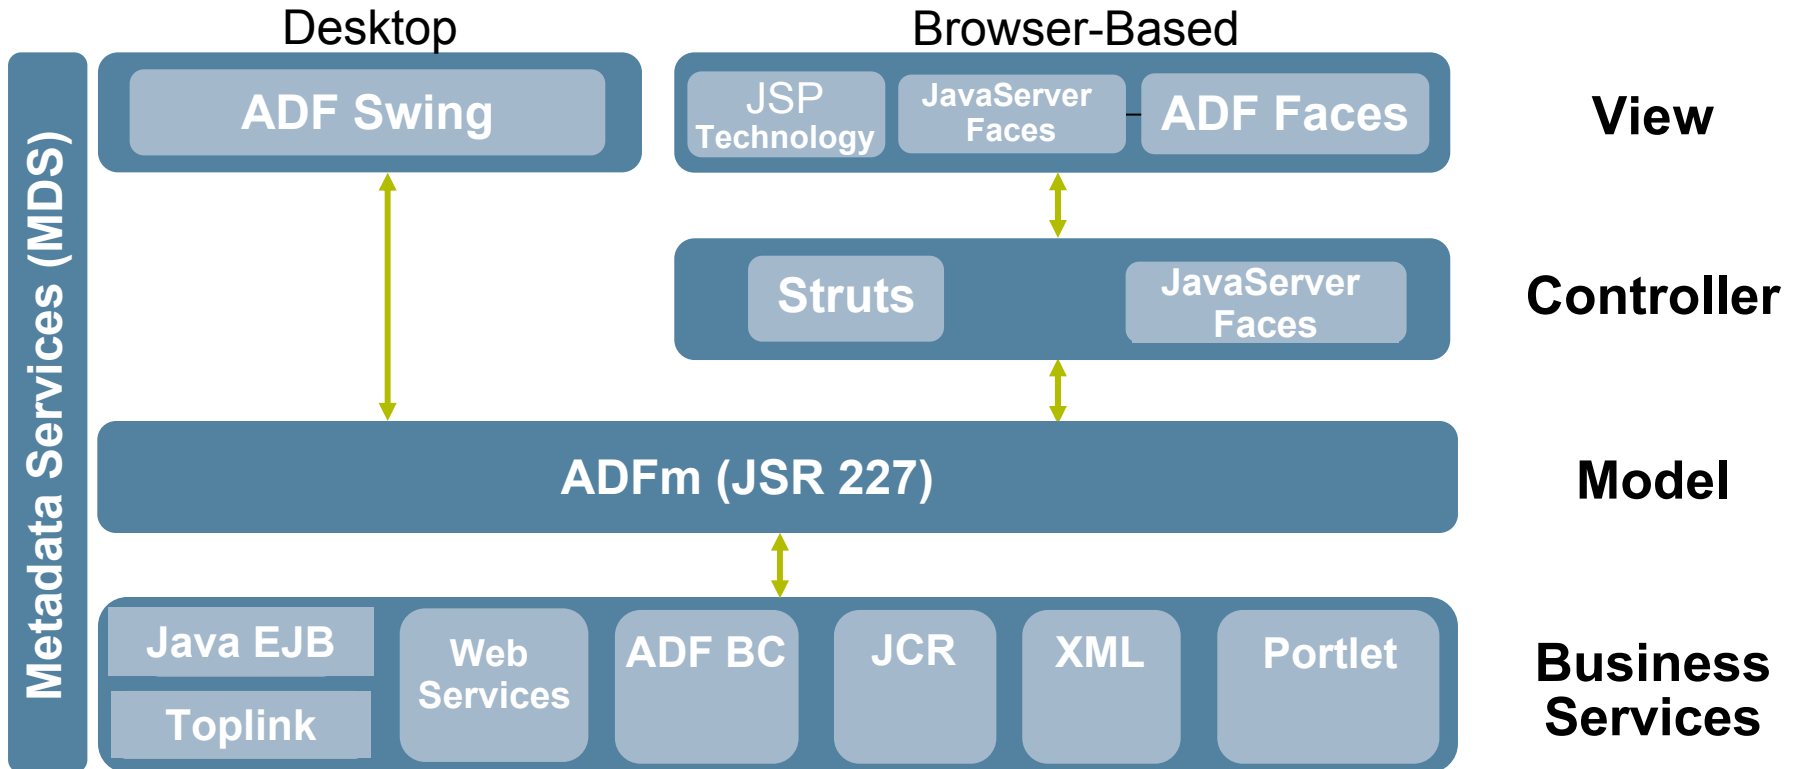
Desktop

Browser-Based

Metadata Services (MDS)

ADF Swing

JSP Technology

JavaServer Faces

ADF Faces

View

Struts

JavaServer Faces

Controller

ADFm (JSR 227)

Model

Java EJB

Toplink

Web Services

ADF BC

JCR

XML

Portlet

Business Services